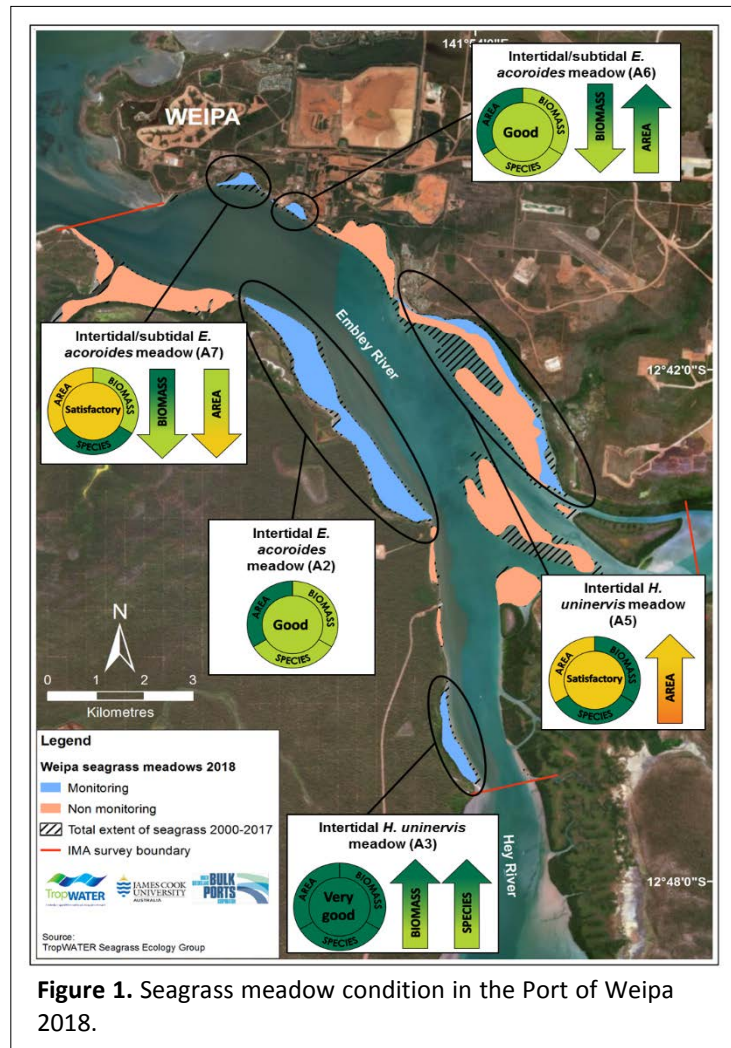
141°54'0"E

WEIPA

Intertidal/subtidal *E. acoroides* meadow (A6)

AREA BIOMASS Good SPECIES

BIOMASS

AREA

Intertidal/subtidal *E. acoroides* meadow (A7)

AREA BIOMASS Satisfactory SPECIES

BIOMASS

AREA

Embley River

12°42'0"S

Intertidal *E. acoroides* meadow (A2)

AREA BIOMASS Good SPECIES

N

0 1 2 3

Kilometres

Intertidal *H. uninervis* meadow (A5)

AREA BIOMASS Satisfactory SPECIES

AREA

Legend

Weipa seagrass meadows 2018

Monitoring

Non monitoring

Total extent of seagrass 2000-2017

IMA survey boundary

TropWATER

JAMES COOK UNIVERSITY AUSTRALIA

BULK PORTS

Source:
TropWATER Seagrass Ecology Group

Intertidal *H. uninervis* meadow (A3)

AREA BIOMASS Very good SPECIES

BIOMASS

SPECIES

Hey River

12°48'0"S

**Figure 1.** Seagrass meadow condition in the Port of Weipa 2018.